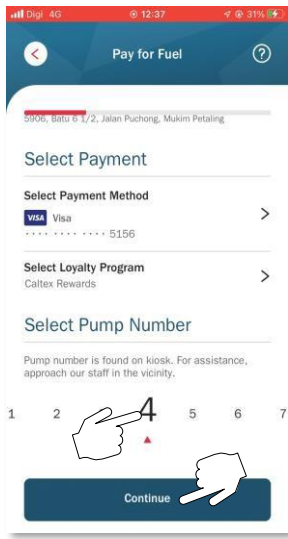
Digi 4G 12:37 31%

Pay for Fuel

?

5906, Batu 6 1/2, Jalan Puchong, Mukim Petaling

Select Payment

Select Payment Method

VISA Visa

···· ···· ···· 5156

Select Loyalty Program

Caltex Rewards

Select Pump Number

Pump number is found on kiosk. For assistance, approach our staff in the vicinity.

1 2 4 5 6 7

Continue